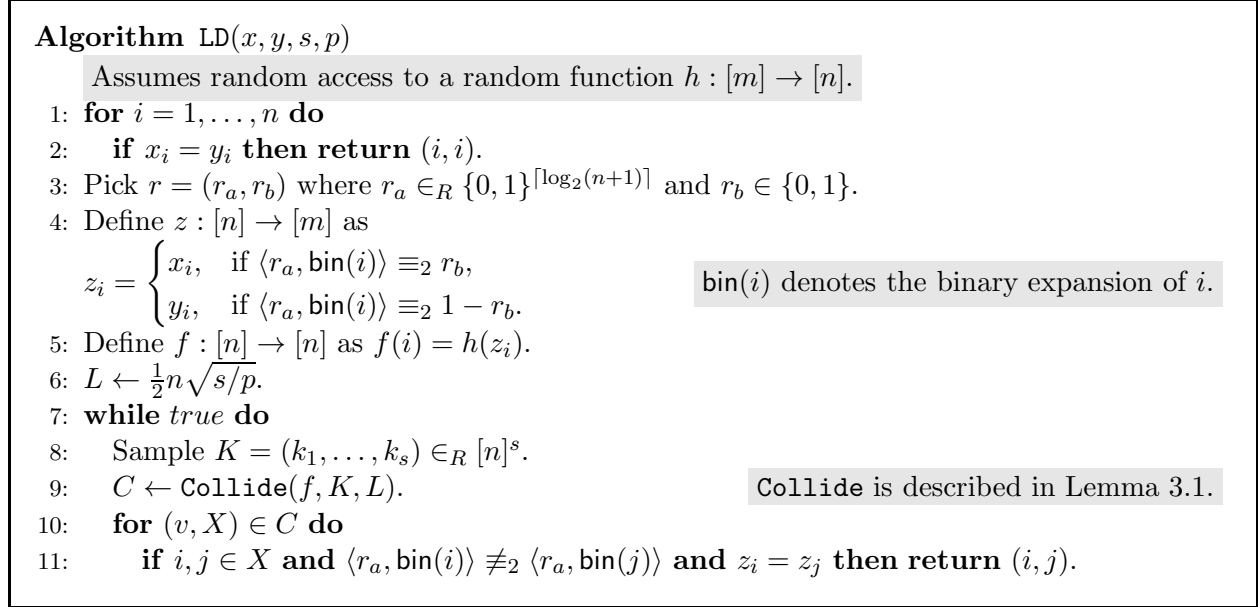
**Algorithm** LD$(x, y, s, p)$

Assumes random access to a random function $h : [m] \to [n]$.

1: **for** $i = 1, \ldots, n$ **do**
2: **if** $x_i = y_i$ **then return** $(i, i)$.
3: Pick $r = (r_a, r_b)$ where $r_a \in_R \{0,1\}^{\lceil \log_2(n+1) \rceil}$ and $r_b \in \{0,1\}$.
4: Define $z : [n] \to [m]$ as
$z_i = \begin{cases} x_i, & \text{if } \langle r_a, \mathsf{bin}(i) \rangle \equiv_2 r_b, \\ y_i, & \text{if } \langle r_a, \mathsf{bin}(i) \rangle \equiv_2 1 - r_b. \end{cases}$

$\mathsf{bin}(i)$ denotes the binary expansion of $i$.

5: Define $f : [n] \to [n]$ as $f(i) = h(z_i)$.
6: $L \leftarrow \frac{1}{2} n \sqrt{s/p}$.
7: **while** *true* **do**
8: Sample $K = (k_1, \ldots, k_s) \in_R [n]^s$.
9: $C \leftarrow$ Collide$(f, K, L)$.

Collide is described in Lemma 3.1.

10: **for** $(v, X) \in C$ **do**
11: **if** $i, j \in X$ **and** $\langle r_a, \mathsf{bin}(i) \rangle \not\equiv_2 \langle r_a, \mathsf{bin}(j) \rangle$ **and** $z_i = z_j$ **then return** $(i, j)$.